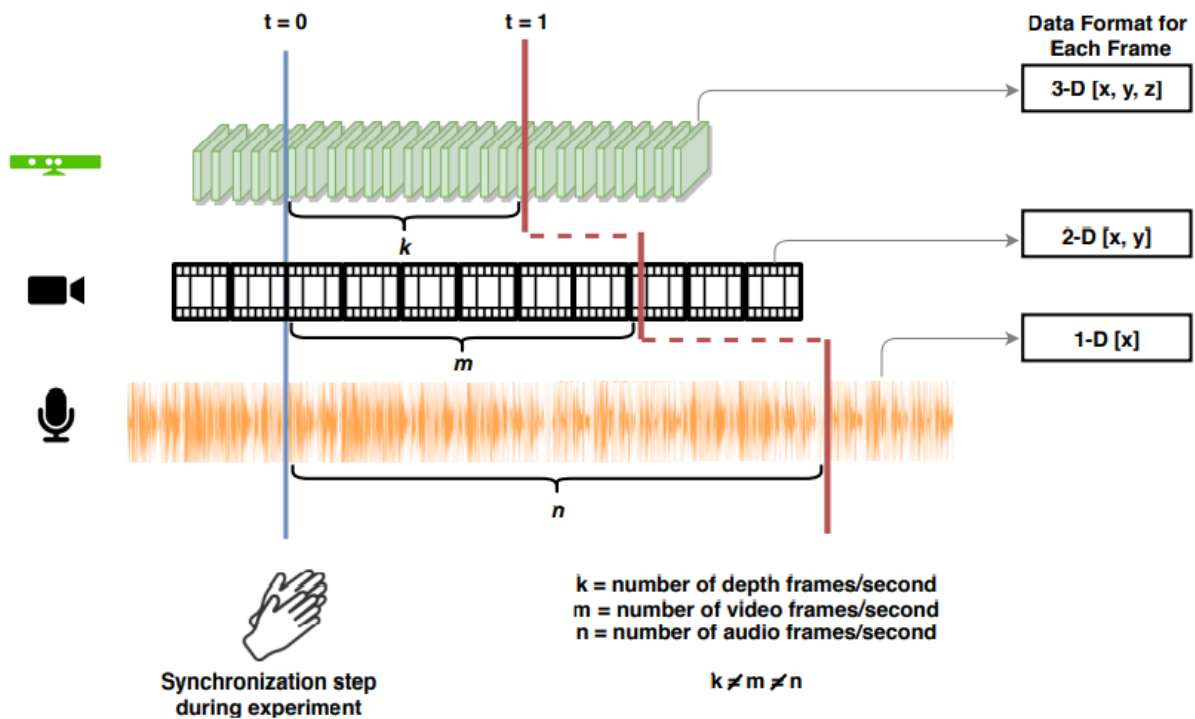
t = 0

t = 1

Data Format for Each Frame

3-D [x, y, z]

k

2-D [x, y]

m

1-D [x]

n

Synchronization step during experiment

k = number of depth frames/second
m = number of video frames/second
n = number of audio frames/second

$k \neq m \neq n$